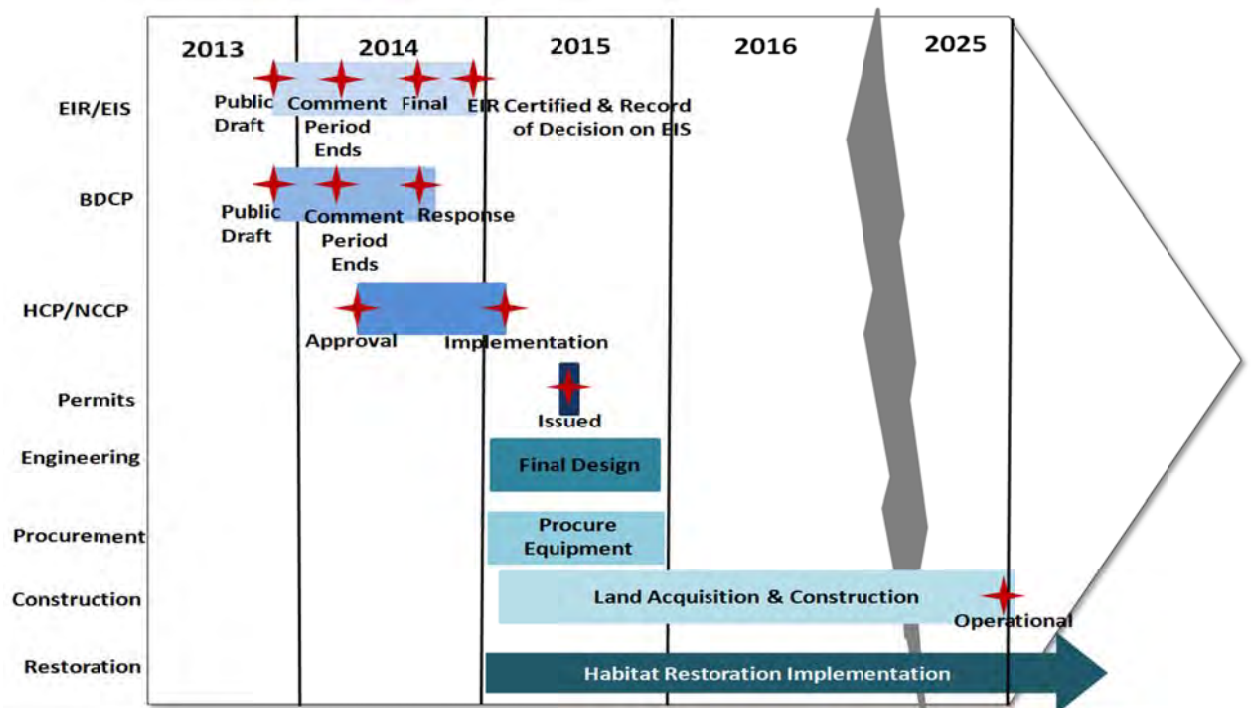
2013
2014
2015
2016
2025

EIR/EIS
Public Draft
Comment Period Ends
Final
EIR Certified & Record of Decision on EIS

BDCP
Public Draft
Comment Period Ends
Response

HCP/NCCP
Approval
Implementation

Permits
Issued

Engineering
Final Design

Procurement
Procure Equipment

Construction
Land Acquisition & Construction
Operational

Restoration
Habitat Restoration Implementation